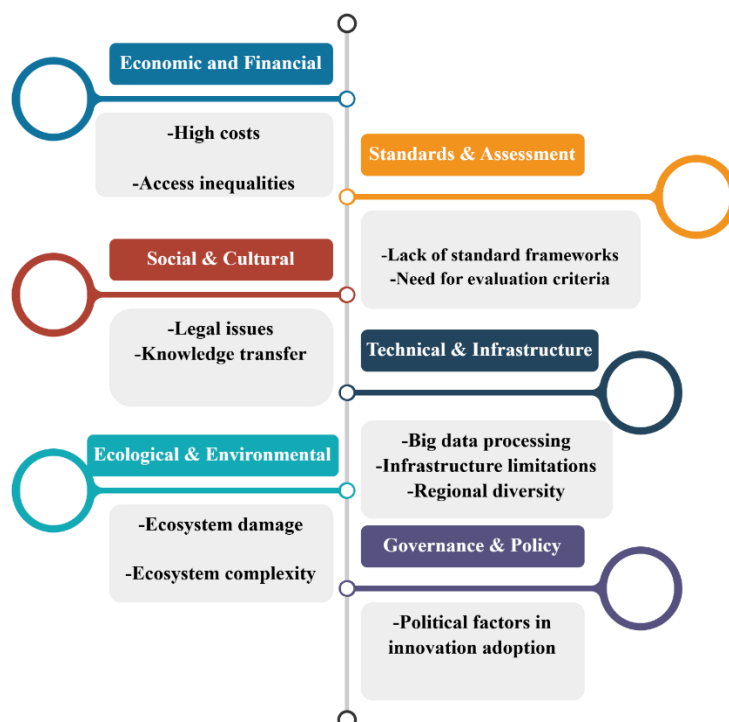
Economic and Financial

-High costs

-Access inequalities

Standards & Assessment

-Lack of standard frameworks
-Need for evaluation criteria

Social & Cultural

-Legal issues
-Knowledge transfer

Technical & Infrastructure

-Big data processing
-Infrastructure limitations
-Regional diversity

Ecological & Environmental

-Ecosystem damage

-Ecosystem complexity

Governance & Policy

-Political factors in innovation adoption